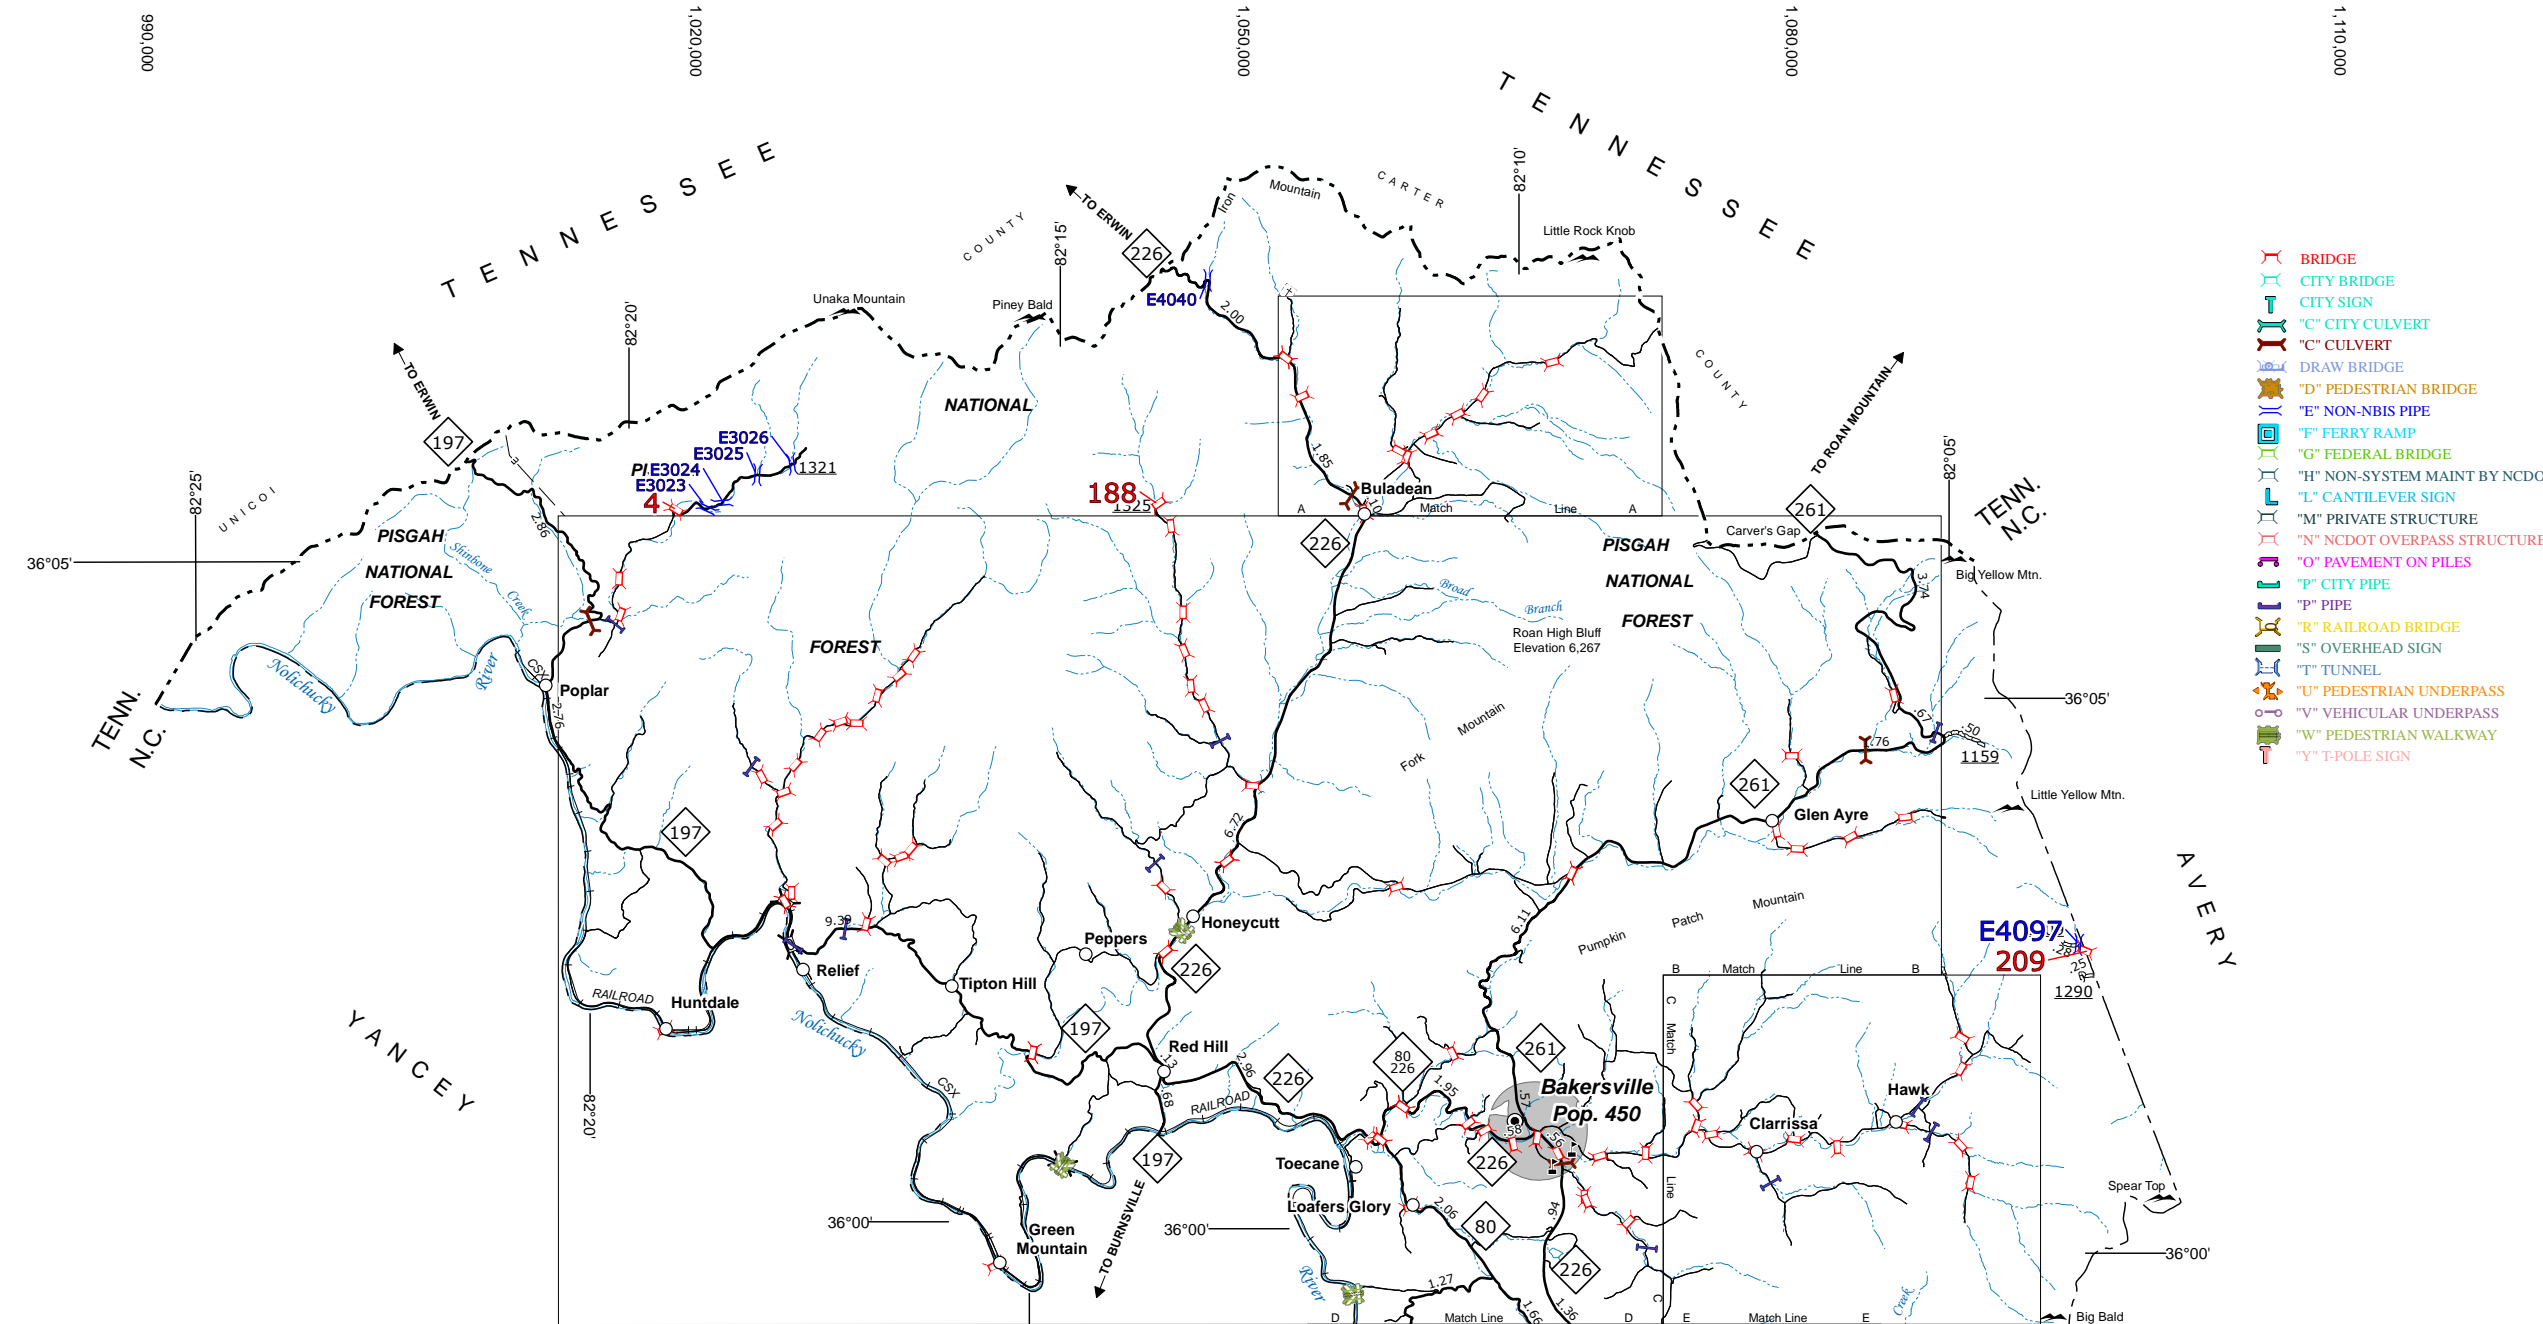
990,000
1,020,000
1,050,000
1,080,000
1,110,000

TENNESSEE
TENNESSEE
CARTER
COUNTY
COUNTY
UNICOI
TENN.
N.C.
TENN.
N.C.
YANCEY
AVERY

TO ERWIN
TO ERWIN
TO ROAN MOUNTAIN
TO BURNSVILLE

82°25'
82°20'
82°15'
82°10'
82°05'
82°20'
36°05'
36°05'
36°00'
36°00'
36°00'

Unaka Mountain
Piney Bald
Iron
Mountain
Little Rock Knob
Carver's Gap
Big Yellow Mtn.
Little Yellow Mtn.
Spear Top
Big Bald
Roan High Bluff
Elevation 6,267

PISGAH
NATIONAL
FOREST
NATIONAL
FOREST
PISGAH
NATIONAL
FOREST

Shinbone
Creek
Nolichucky
River
Nolichucky
River
Broad
Branch
Fork
Mountain
Pumpkin
Patch
Mountain
Creek

197
197
197
197
226
226
226
226
226
226
261
261
261
80
226
80

E4040
E3026
E3025
E3024
E3023
PI
4
188
1325
1321
E4097
209
1290
1159

2.00
1.85
2.86
2.76
6.72
6.11
9.39
.76
.67
.50
3.74
.25
1.95
2.96
.13
.68
2.06
1.27
1.66
1.36
.94
.57
.58
.36

Buladean
Poplar
Relief
Huntdale
Tipton Hill
Peppers
Honeycutt
Red Hill
Toecane
Loafers Glory
Green
Mountain
Glen Ayre
Bakersville
Pop. 450
Clarrissa
Hawk

CSX
CSX
RAILROAD
RAILROAD

A
Match
Line
A
B
Match
Line
B
C
Match
Line
C
D
Match Line
D
E
Match Line
E

BRIDGE
CITY BRIDGE
CITY SIGN
"C" CITY CULVERT
"C" CULVERT
DRAW BRIDGE
"D" PEDESTRIAN BRIDGE
"E" NON-NBIS PIPE
"F" FERRY RAMP
"G" FEDERAL BRIDGE
"H" NON-SYSTEM MAINT BY NCDO
"L" CANTILEVER SIGN
"M" PRIVATE STRUCTURE
"N" NCDOT OVERPASS STRUCTURE
"O" PAVEMENT ON PILES
"P" CITY PIPE
"P" PIPE
"R" RAILROAD BRIDGE
"S" OVERHEAD SIGN
"T" TUNNEL
"U" PEDESTRIAN UNDERPASS
"V" VEHICULAR UNDERPASS
"W" PEDESTRIAN WALKWAY
"Y" T-POLE SIGN